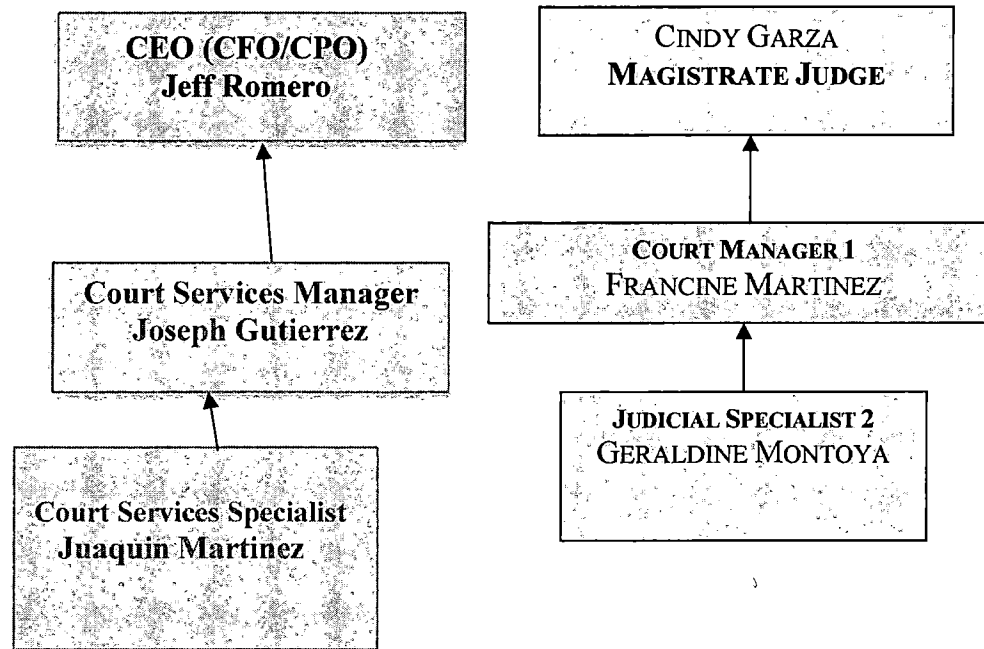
CEO (CFO/CPO)
Jeff Romero

Court Services Manager
Joseph Gutierrez

Court Services Specialist
Juaquin Martinez

CINDY GARZA
MAGISTRATE JUDGE

COURT MANAGER 1
FRANCINE MARTINEZ

JUDICIAL SPECIALIST 2
GERALDINE MONTOYA